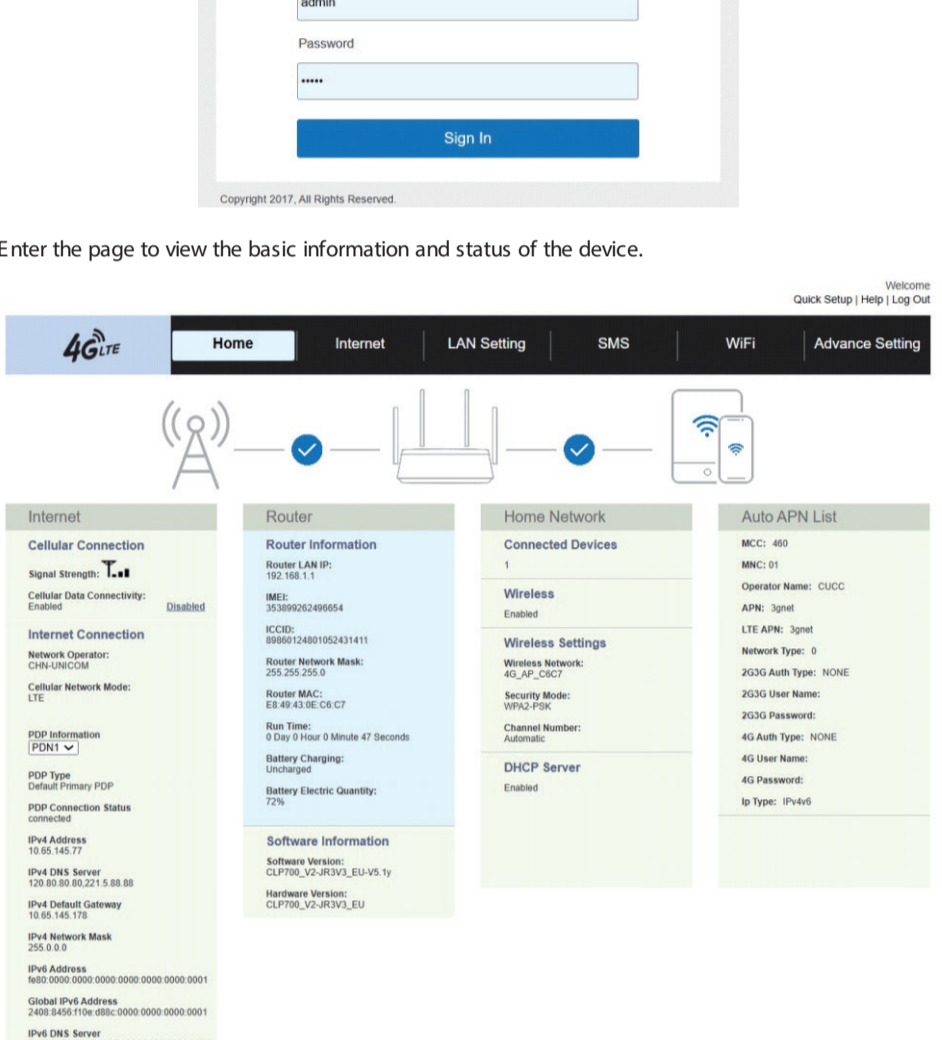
admin

Password

•••••

Sign In

Copyright 2017, All Rights Reserved.

Enter the page to view the basic information and status of the device.

Welcome
Quick Setup | Help | Log Out

4G LTE

Home | Internet | LAN Setting | SMS | WiFi | Advance Setting

Internet

Cellular Connection

Signal Strength:

Cellular Data Connectivity:
Enabled Disabled

Internet Connection

Network Operator:
CHN-UNICOM

Cellular Network Mode:
LTE

PDP Information
PDN1

PDP Type
Default Primary PDP

PDP Connection Status
connected

IPv4 Address
10.65.145.77

IPv4 DNS Server
120.80.80.80,221.5.88.88

IPv4 Default Gateway
10.65.145.178

IPv4 Network Mask
255.0.0.0

IPv6 Address
fe80:0000:0000:0000:0000:0000:0000:0001

Global IPv6 Address
2408:8456:f10e:d88c:0000:0000:0000:0001

IPv6 DNS Server

Router

Router Information

Router LAN IP:
192.168.1.1

IMEI:
353899262496654

ICCID:
89860124801052431411

Router Network Mask:
255.255.255.0

Router MAC:
E8:49:43:0E:C6:C7

Run Time:
0 Day 0 Hour 0 Minute 47 Seconds

Battery Charging:
Uncharged

Battery Electric Quantity:
72%

Software Information

Software Version:
CLP700_V2-JR3V3_EU-V5.1y

Hardware Version:
CLP700_V2-JR3V3_EU

Home Network

Connected Devices
1

Wireless
Enabled

Wireless Settings

Wireless Network:
4G_AP_C6C7

Security Mode:
WPA2-PSK

Channel Number:
Automatic

DHCP Server
Enabled

Auto APN List

MCC: 460
MNC: 01
Operator Name: CUCC
APN: 3gnet
LTE APN: 3gnet
Network Type: 0
2G3G Auth Type: NONE
2G3G User Name:
2G3G Password:
4G Auth Type: NONE
4G User Name:
4G Password:
Ip Type: IPv4v6